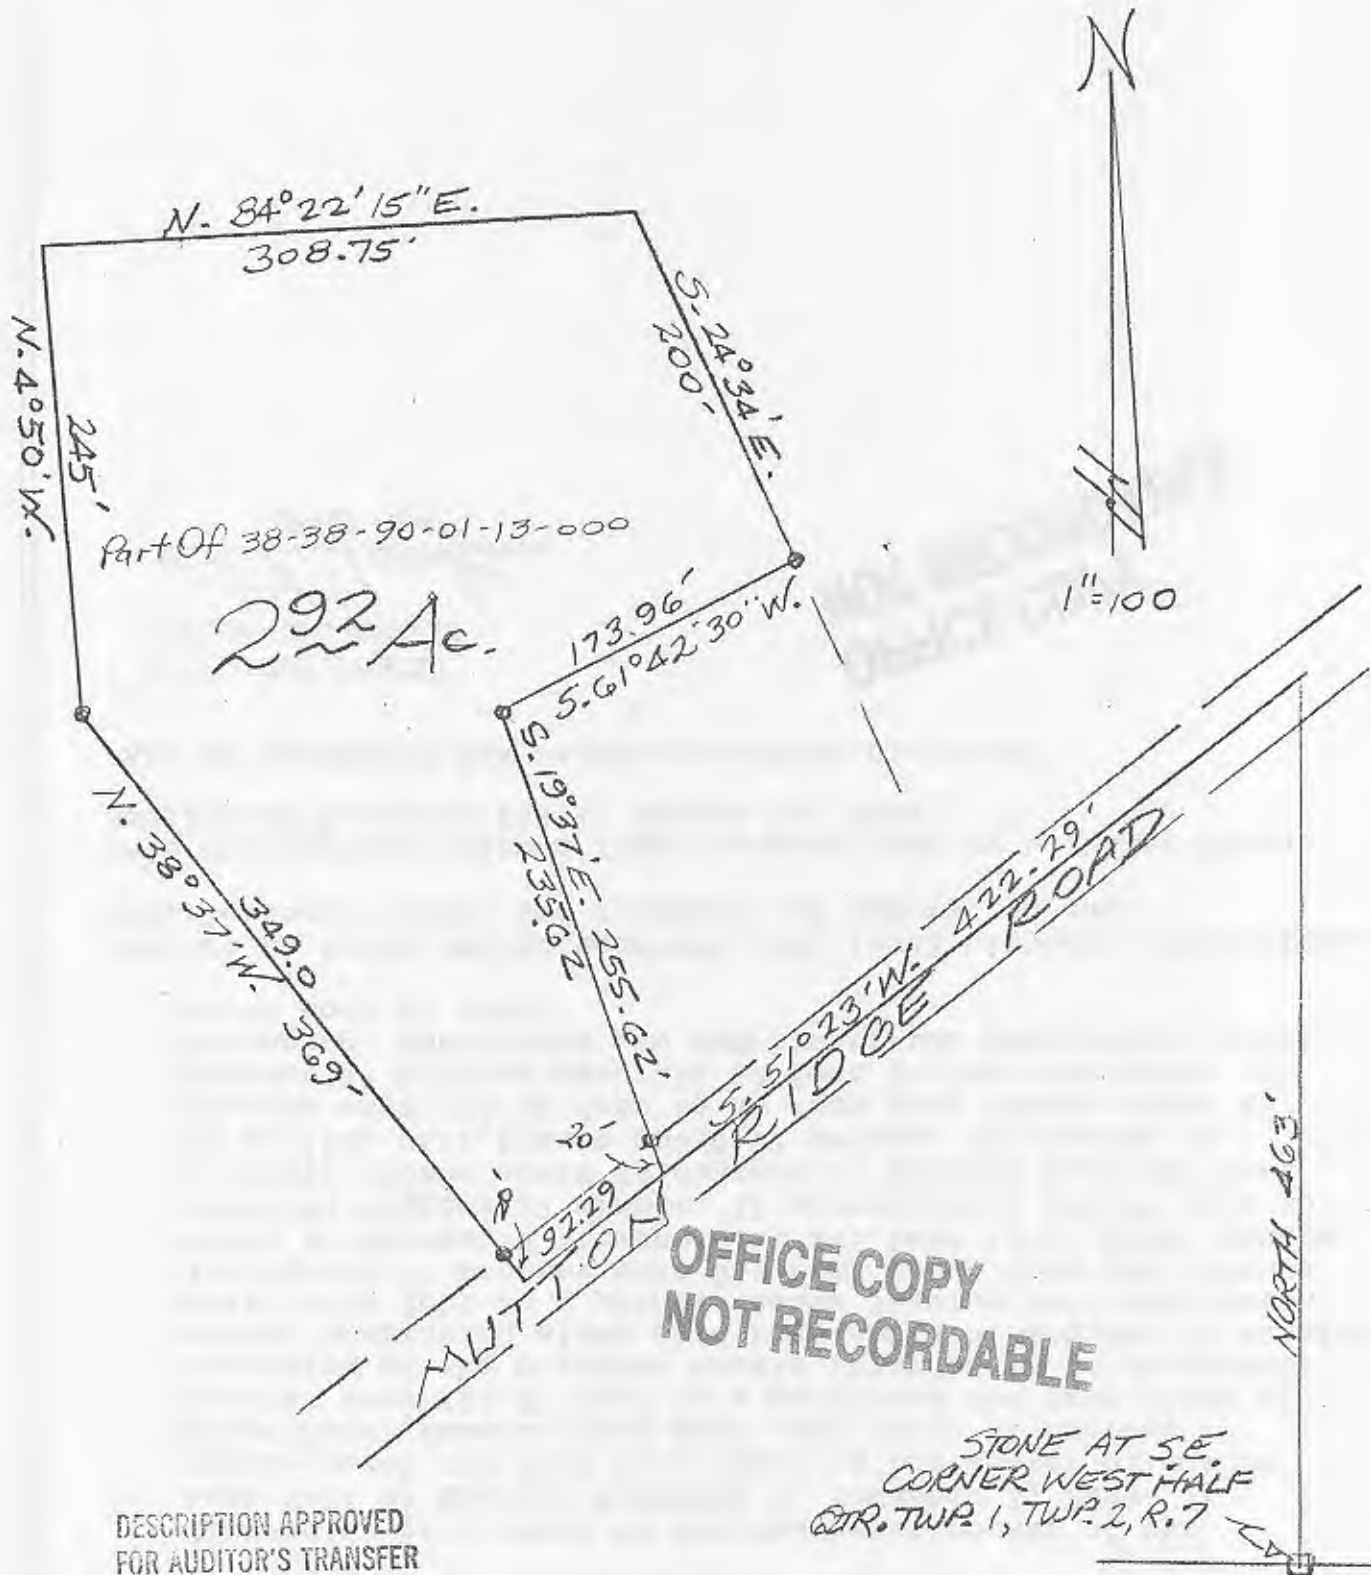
N

N. 84°22'15"E.
308.75'

S. 24°34'E.
200'

N. 4°50'W.
245'

Part Of 38-38-90-01-13-000

$2\frac{92}{}$ Ac.

173.96'
S. 61°42'30"W.

1"=100

S. 19°37'E. 255.62'
235.62

N. 38°37'W. 369'
349.0

S. 51°23'W. 422.29'

RIDGE ROAD

20'

20'

91.29

MUTTON

OFFICE COPY
NOT RECORDABLE

NORTH 463'

STONE AT S.E. CORNER WEST HALF QTR. TWP. 1, TWP. 2, R. 7

DESCRIPTION APPROVED
FOR AUDITOR'S TRANSFER